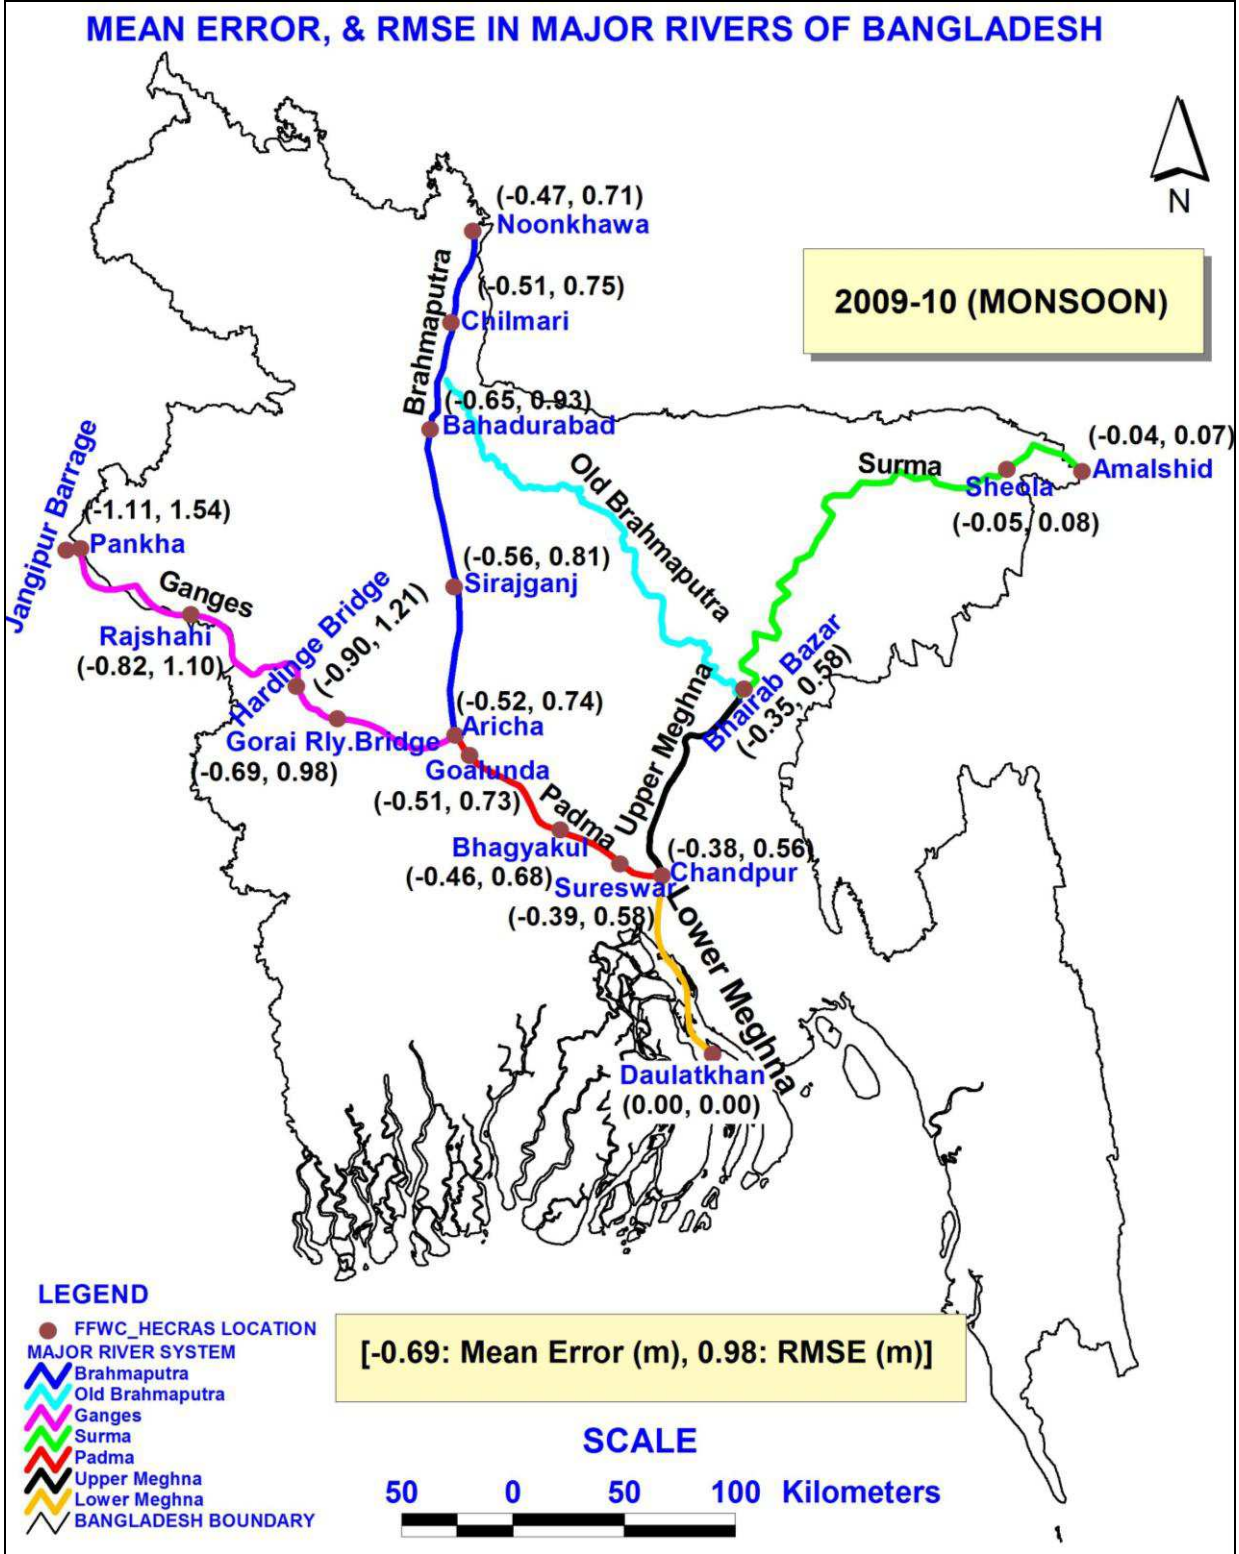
MEAN ERROR, & RMSE IN MAJOR RIVERS OF BANGLADESH

N

2009-10 (MONSOON)

(-0.47, 0.71)
Noonkhawa

(-0.51, 0.75)
Chilmari

Brahmaputra

(-0.65, 0.93)
Bahadurabad

(-0.04, 0.07)
Amalshid

Surma
Sheola
(-0.05, 0.08)

Old Brahmaputra

Jangipur Barrage

(-1.11, 1.54)
Pankha

Ganges

Rajshahi
(-0.82, 1.10)

(-0.56, 0.81)
Sirajganj

Hardinge Bridge
(-0.90, 1.21)

(-0.52, 0.74)
Aricha

Gorai Rly.Bridge
(-0.69, 0.98)

Goalunda
(-0.51, 0.73)

Padma

Upper Meghna

Bhairab Bazar
(-0.35, 0.58)

Bhagyakul
(-0.46, 0.68)

(-0.38, 0.56)
Chandpur

Sureswar
(-0.39, 0.58)

Lower Meghna

Daulatkhan
(0.00, 0.00)

LEGEND
FFWC_HECRAS LOCATION
MAJOR RIVER SYSTEM
Brahmaputra
Old Brahmaputra
Ganges
Surma
Padma
Upper Meghna
Lower Meghna
BANGLADESH BOUNDARY

[-0.69: Mean Error (m), 0.98: RMSE (m)]

SCALE
50 0 50 100 Kilometers